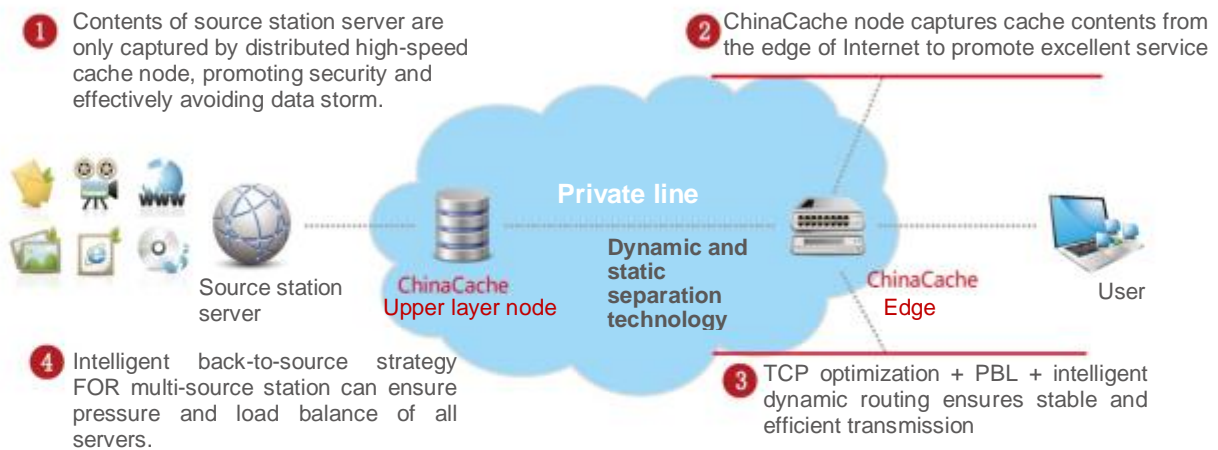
1 Contents of source station server are only captured by distributed high-speed cache node, promoting security and effectively avoiding data storm.

2 ChinaCache node captures cache contents from the edge of Internet to promote excellent service

www

Source station server

Private line

ChinaCache
Upper layer node

Dynamic and static separation technology

ChinaCache
Edge

User

4 Intelligent back-to-source strategy FOR multi-source station can ensure pressure and load balance of all servers.

3 TCP optimization + PBL + intelligent dynamic routing ensures stable and efficient transmission